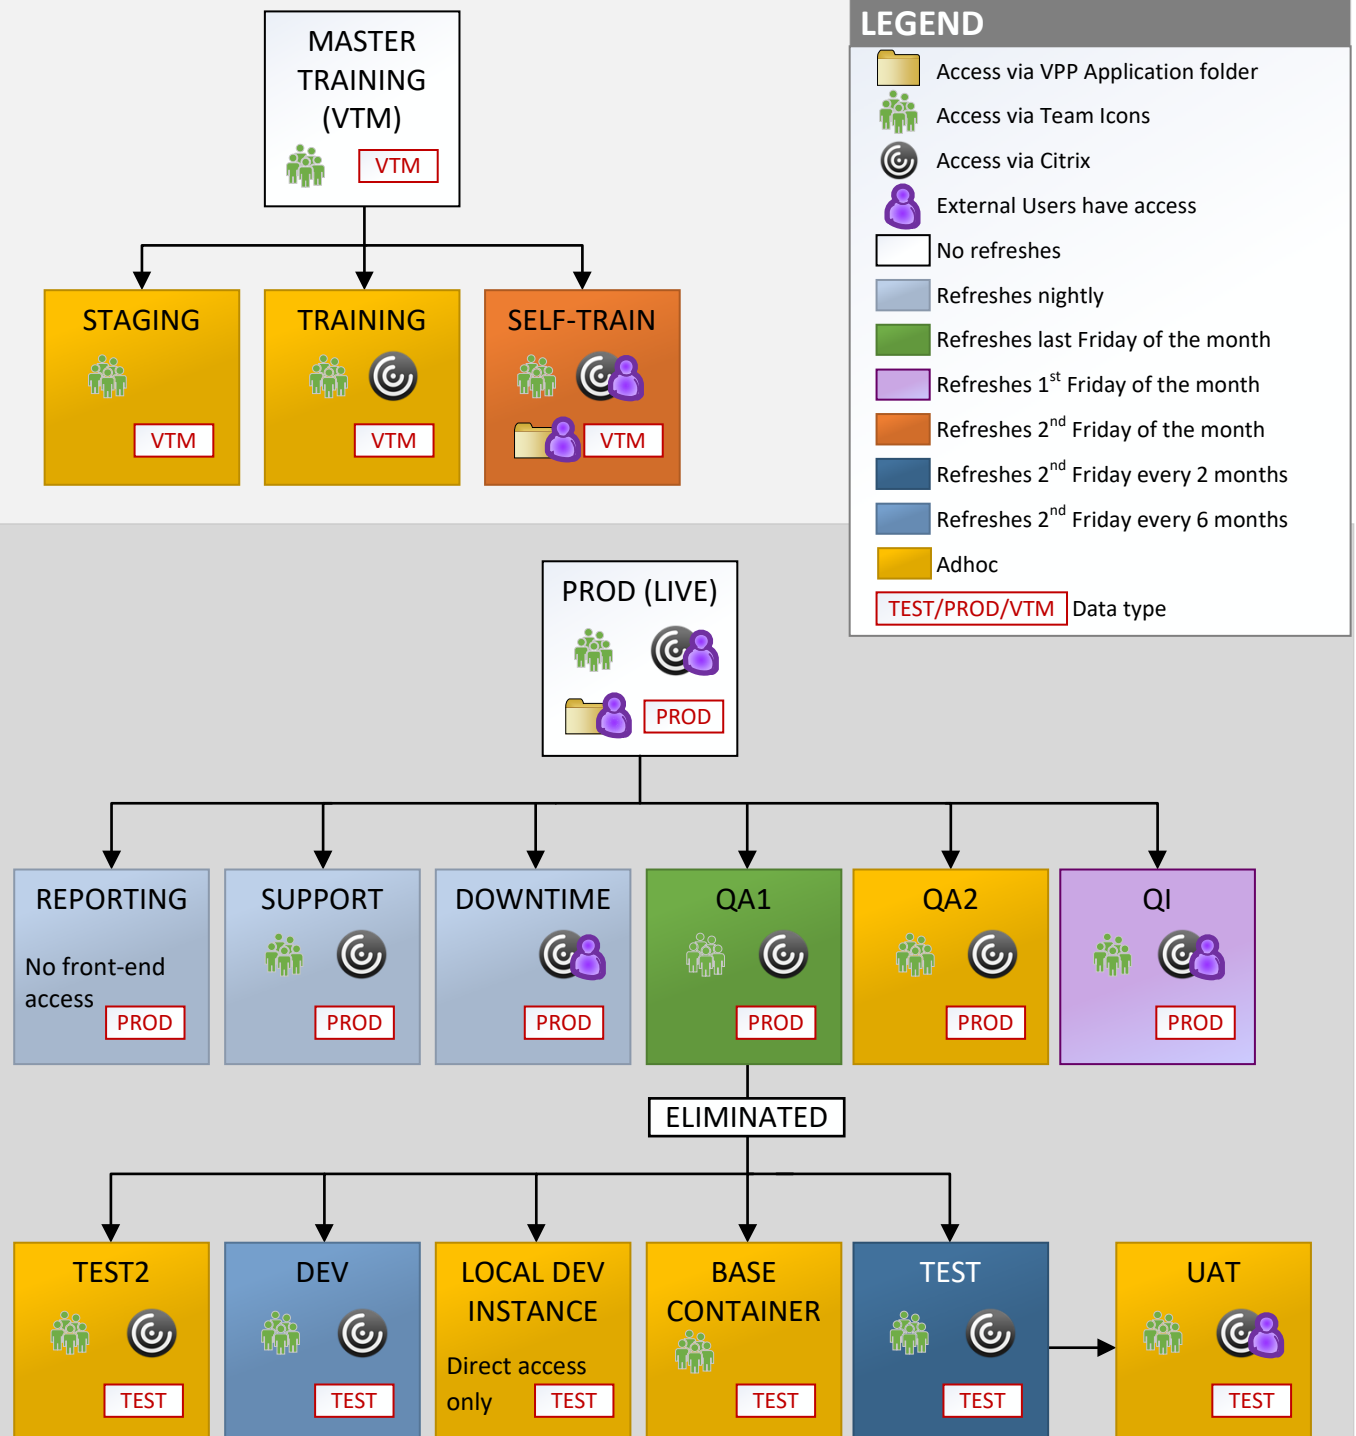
MASTER TRAINING (VTM)

VTM

STAGING

VTM

TRAINING

VTM

SELF-TRAIN

VTM

LEGEND

Access via VPP Application folder

Access via Team Icons

Access via Citrix

External Users have access

No refreshes

Refreshes nightly

Refreshes last Friday of the month

Refreshes $1^{st}$ Friday of the month

Refreshes $2^{nd}$ Friday of the month

Refreshes $2^{nd}$ Friday every 2 months

Refreshes $2^{nd}$ Friday every 6 months

Adhoc

TEST/PROD/VTM Data type

PROD (LIVE)

PROD

REPORTING

No front-end access

PROD

SUPPORT

PROD

DOWNTIME

PROD

QA1

PROD

QA2

PROD

QI

PROD

ELIMINATED

TEST2

TEST

DEV

TEST

LOCAL DEV INSTANCE

Direct access only

TEST

BASE CONTAINER

TEST

TEST

TEST

UAT

TEST